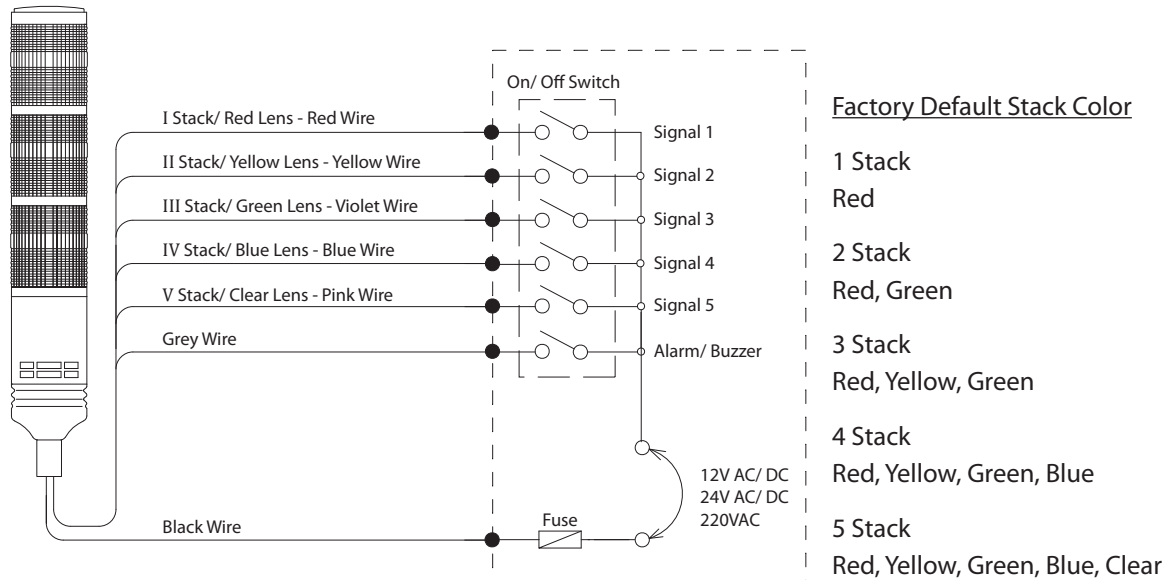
On/ Off Switch

I Stack/ Red Lens - Red Wire

II Stack/ Yellow Lens - Yellow Wire

III Stack/ Green Lens - Violet Wire

IV Stack/ Blue Lens - Blue Wire

V Stack/ Clear Lens - Pink Wire

Grey Wire

Black Wire

Signal 1

Signal 2

Signal 3

Signal 4

Signal 5

Alarm/ Buzzer

Fuse

12V AC/ DC
24V AC/ DC
220VAC

Factory Default Stack Color

1 Stack
Red

2 Stack
Red, Green

3 Stack
Red, Yellow, Green

4 Stack
Red, Yellow, Green, Blue

5 Stack
Red, Yellow, Green, Blue, Clear